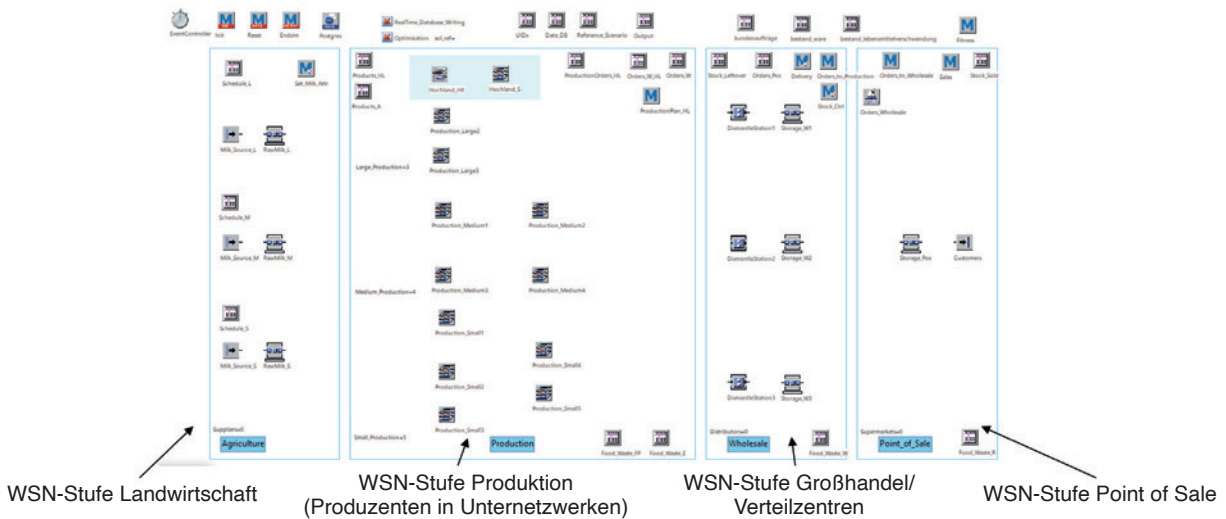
EventController Init Reset Endsim Postgres RealTime_Database_Writing Optimization sol_ref= UIDs Data_DB Reference_Scenario Output kundenaufträge bestand_ware bestand_lebensmittelverschwendung Fitness

Schedule_L Set_Milk_Amr
Milk_Source_L RawMilk_L
Schedule_M
Milk_Source_M RawMilk_M
Schedule_S
Milk_Source_S RawMilk_S
Suppliers=0
Agriculture

Products_HL Products_A Hochland_HK Hochland_L ProductionOrders_HL Orders_W_HL Orders_W ProductionPlan_HL
Production_Large2
Large_Production=3
Production_Large3
Production_Medium1 Production_Medium2
Production_Medium3 Production_Medium4
Medium_Production=4
Production_Small1
Production_Small2 Production_Small4
Production_Small5
Production_Small3
Small_Production=5
Production
Food_Waste_PP Food_Waste_E

Stock_Leftover Orders_Pos Delivery Orders_to_Production Stock_Ord
DismantleStation1 Storage_W1
DismantleStation2 Storage_W2
DismantleStation3 Storage_W3
Distributors=0
Wholesale
Food_Waste_W

Orders_to_Wholesale Sales Stock_Sold
Orders_Wholesale
Storage_Pos Customers
Supermarkets=0
Point_of_Sale
Food_Waste_R

WSN-Stufe Landwirtschaft

WSN-Stufe Produktion (Produzenten in Unternetzwerken)

WSN-Stufe Großhandel/ Verteilzentren

WSN-Stufe Point of Sale